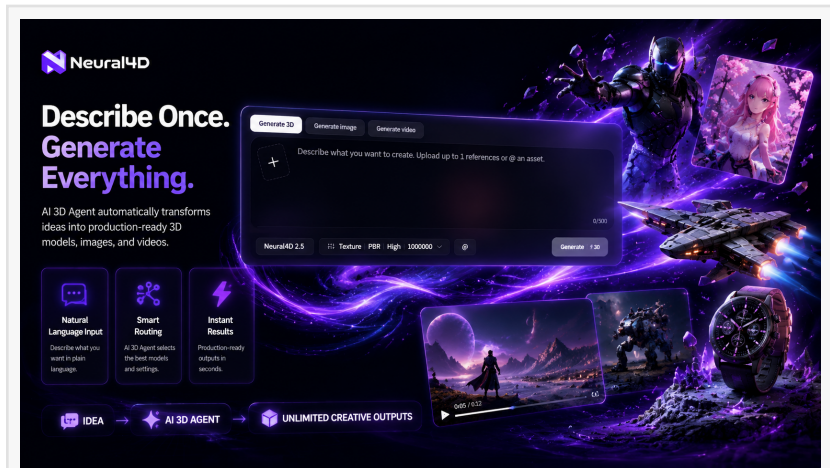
Neural4D

Describe Once. Generate Everything.

AI 3D Agent automatically transforms ideas into production-ready 3D models, images, and videos.

Natural Language Input
Describe what you want in plain language.

Smart Routing
AI 3D Agent selects the best models and settings.

Instant Results
Production-ready outputs in seconds.

IDEA → AI 3D AGENT → UNLIMITED CREATIVE OUTPUTS

Generate 3D | Generate image | Generate video

+

Describe what you want to create. Upload up to 1 references or @ an asset.

0/500

Neural4D 2.5 | Texture · PBR · High · 1000000 | @ | Generate 30

0:05 / 0:32